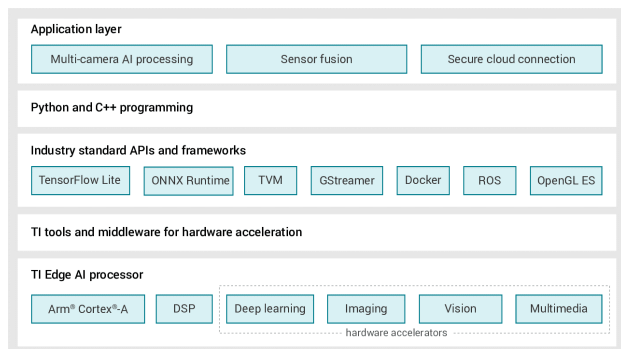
Application layer

Multi-camera AI processing

Sensor fusion

Secure cloud connection

Python and C++ programming

Industry standard APIs and frameworks

TensorFlow Lite

ONNX Runtime

TVM

GStreamer

Docker

ROS

OpenGL ES

TI tools and middleware for hardware acceleration

TI Edge AI processor

Arm® Cortex®-A

DSP

Deep learning

Imaging

Vision

Multimedia

hardware accelerators